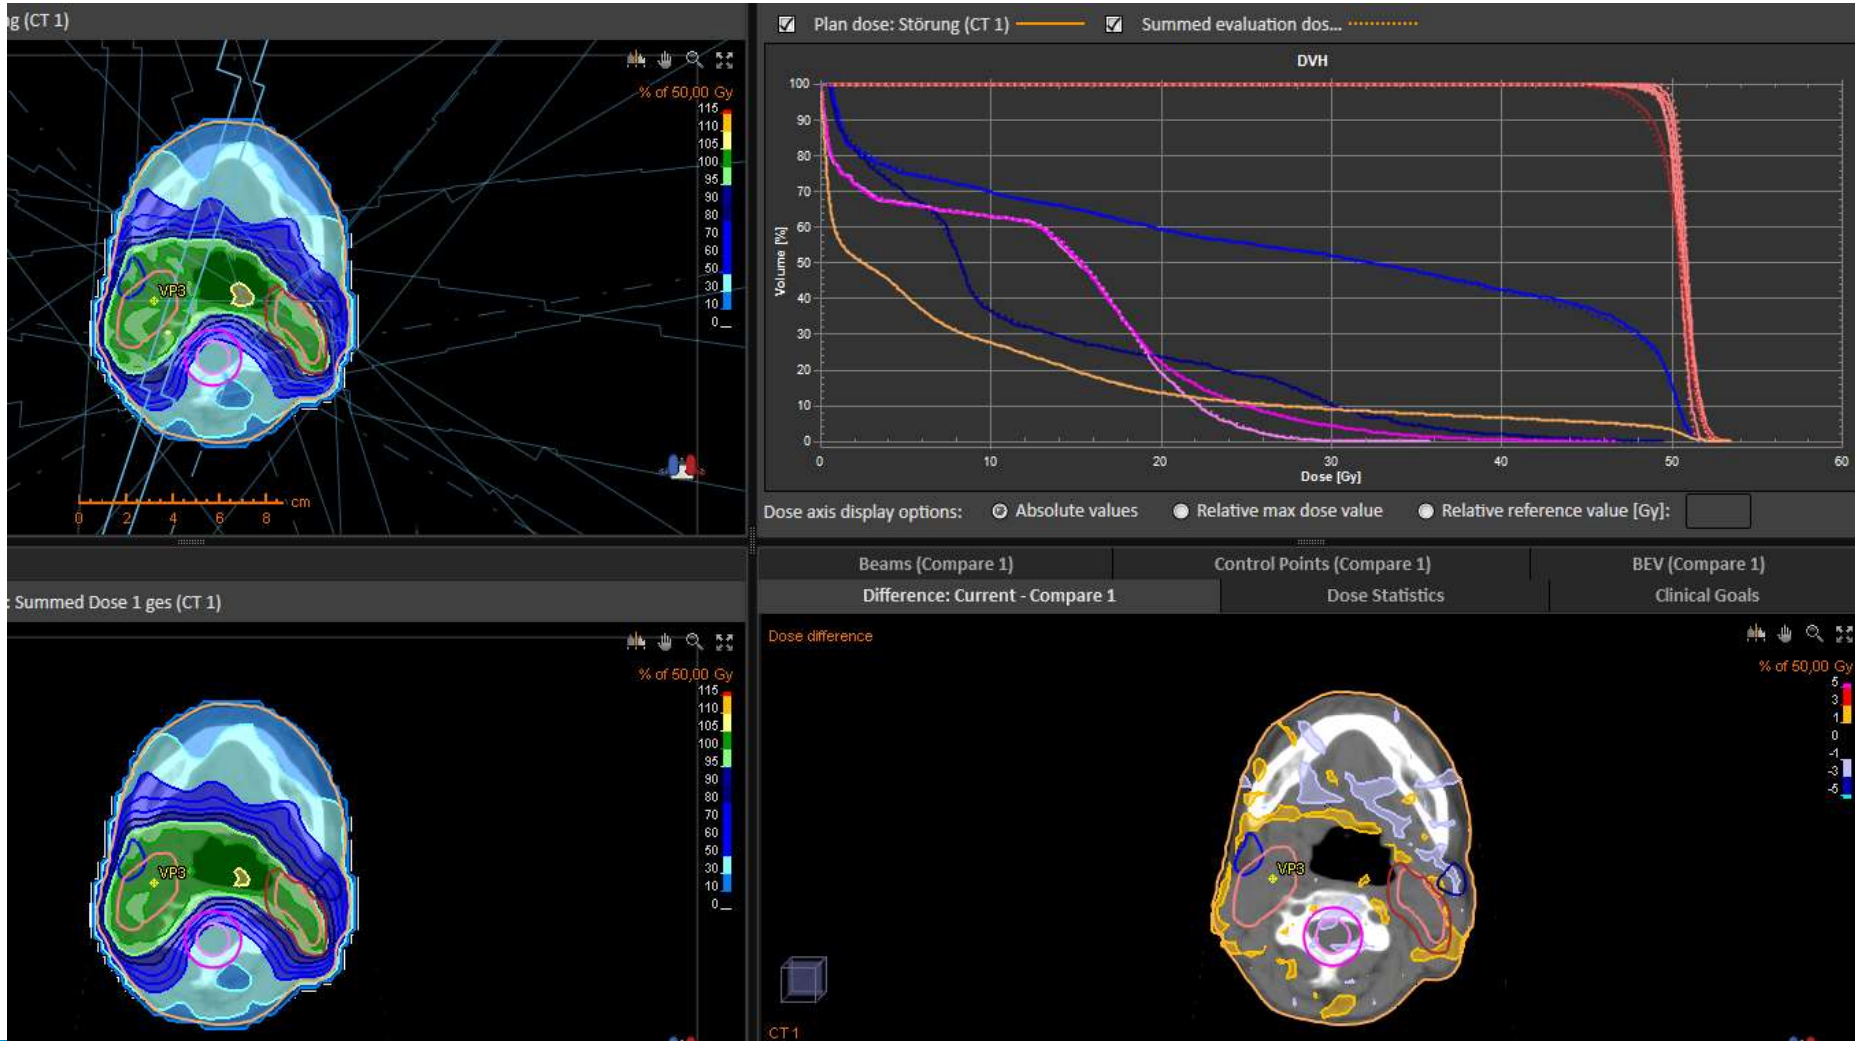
g (CT 1)

% of 50,00 Gy
115
110
105
100
95
90
80
70
60
50
30
10
0

VP3

0 2 4 6 8 cm

Plan dose: Störung (CT 1)
Summed evaluation dos...

DVH

Volume [%]
100
90
80
70
60
50
40
30
20
10
0

0 10 20 30 40 50 60
Dose [Gy]

Dose axis display options: Absolute values Relative max dose value Relative reference value [Gy]:

: Summed Dose 1 ges (CT 1)

% of 50,00 Gy
115
110
105
100
95
90
80
70
60
50
30
10
0

VP3

| Beams (Compare 1) | Control Points (Compare 1) | BEV (Compare 1) |
|---|---|---|
| Difference: Current - Compare 1 | Dose Statistics | Clinical Goals |

Dose difference

% of 50,00 Gy
5
3
1
0
-1
-3
-5

VP3

CT 1